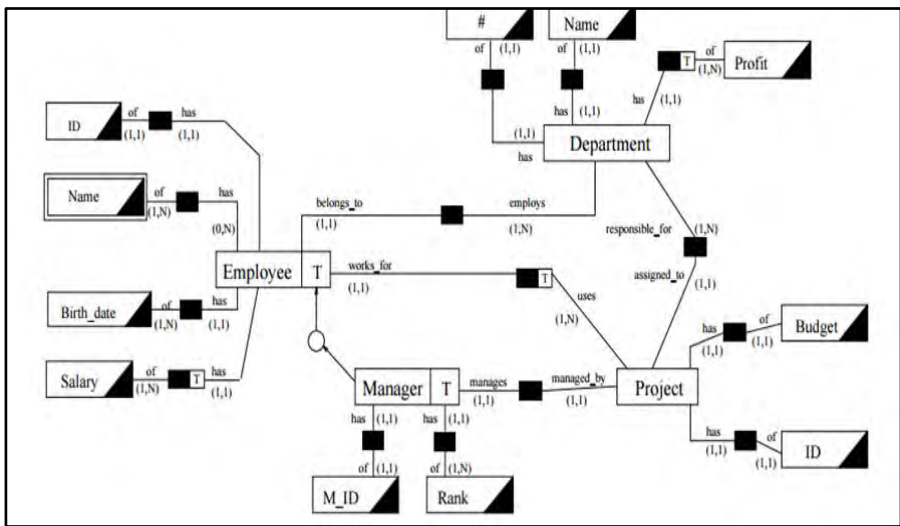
#
Name
of (1,1)
of (1,1)
of T
(1,N) Profit
has (1,1)
has (1,1)
has
(1,1)
has
Department
ID
of has
(1,1) (1,1)
Name
of has
(1,N) (0,N)
belongs_to
(1,1)
employs
(1,N)
responsible_for (1,N)
Employee T
works_for
(1,1)
T
uses
(1,N)
assigned_to
(1,1)
Birth_date
of has
(1,N) (1,1)
has of
(1,1) (1,1)
Budget
Salary
of T has
(1,N) (1,1)
Manager T
manages
(1,1)
managed_by
(1,1)
Project
has (1,1)
has (1,1)
has
(1,1)
of
(1,1)
ID
of (1,1)
of (1,N)
M_ID
Rank